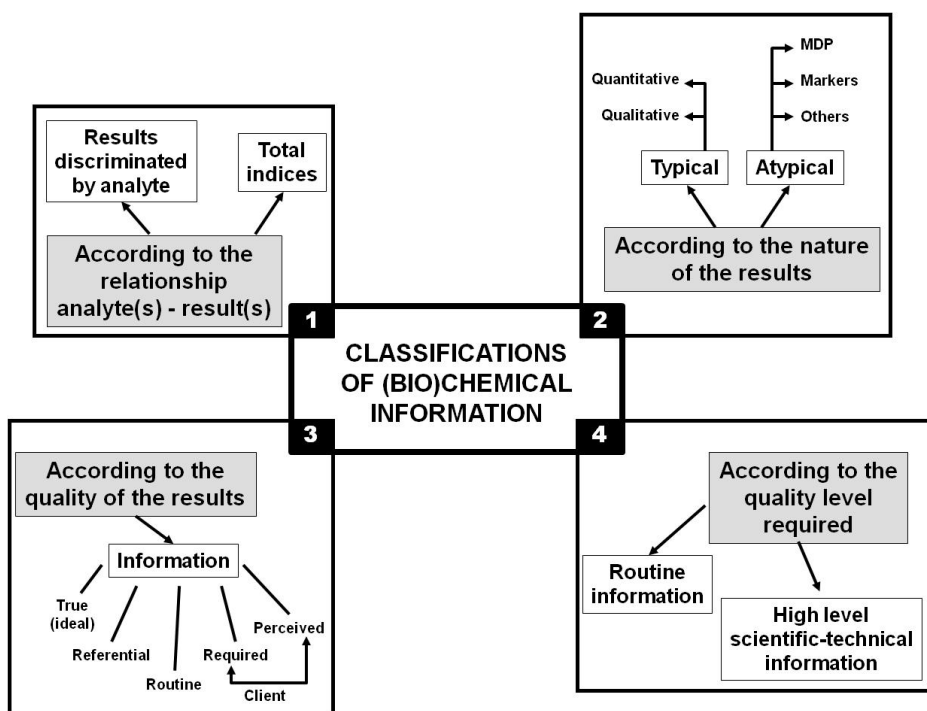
CLASSIFICATIONS OF (BIO)CHEMICAL INFORMATION

1

Results discriminated by analyte

Total indices

According to the relationship analyte(s) - result(s)

2

Quantitative

Qualitative

MDP

Markers

Others

Typical

Atypical

According to the nature of the results

3

According to the quality of the results

Information

True (ideal)

Referential

Routine

Required

Perceived

Client

4

According to the quality level required

Routine information

High level scientific-technical information